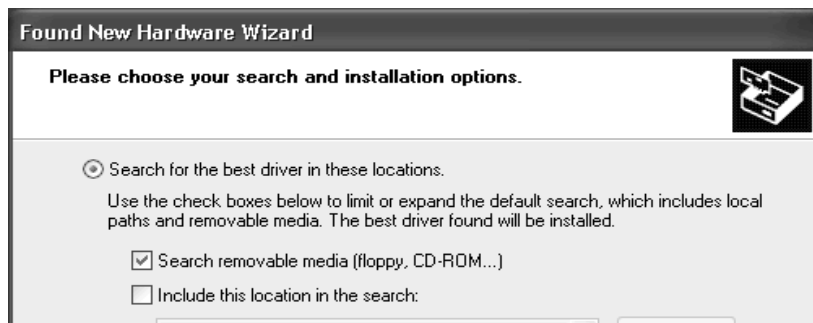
Found New Hardware Wizard

Please choose your search and installation options.

Search for the best driver in these locations.

Use the check boxes below to limit or expand the default search, which includes local paths and removable media. The best driver found will be installed.

Search removable media (floppy, CD-ROM...)

Include this location in the search: